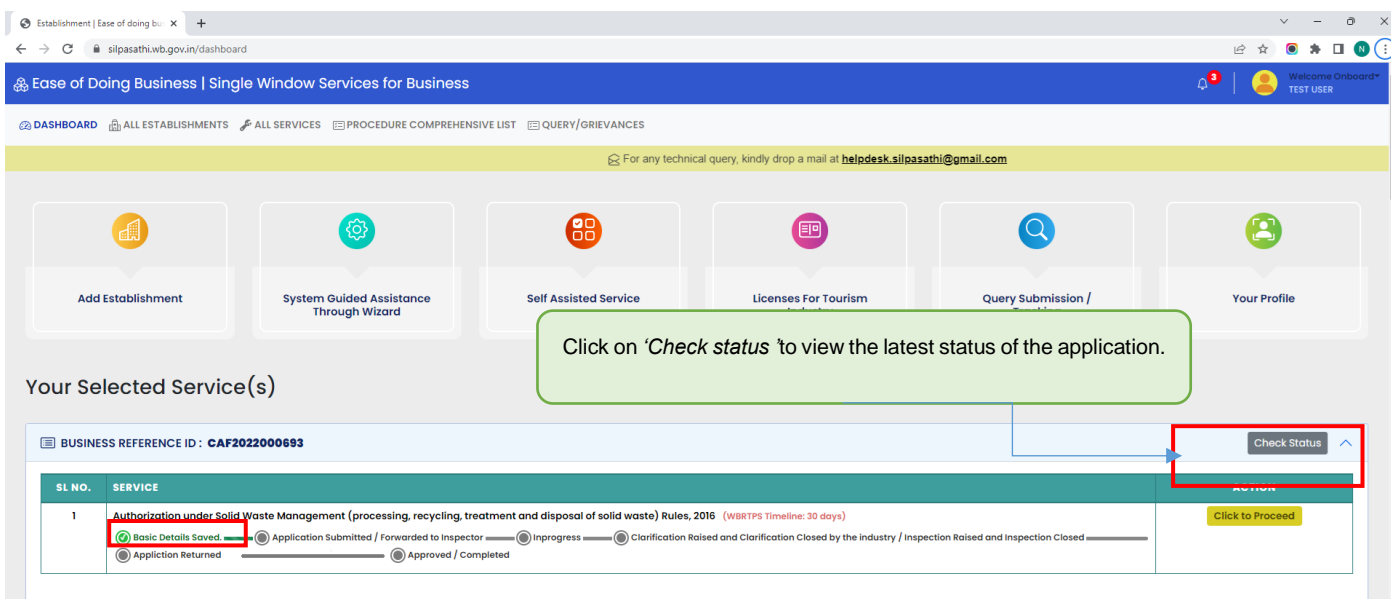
Establishment | Ease of doing bu ×

silpasathi.wb.gov.in/dashboard

Ease of Doing Business | Single Window Services for Business

3

Welcome Onboard
TEST USER

DASHBOARD ALL ESTABLISHMENTS ALL SERVICES PROCEDURE COMPREHENSIVE LIST QUERY/GRIEVANCES

For any technical query, kindly drop a mail at helpdesk.silpasathi@gmail.com

Add Establishment

System Guided Assistance Through Wizard

Self Assisted Service

Licenses For Tourism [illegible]

Query Submission / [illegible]

Your Profile

Click on *'Check status '*to view the latest status of the application.

Your Selected Service(s)

BUSINESS REFERENCE ID : CAF2022000693

Check Status

| SL NO. | SERVICE | ACTION |
|---|---|---|
| 1 | Authorization under Solid Waste Management (processing, recycling, treatment and disposal of solid waste) Rules, 2016 (WBRTPS Timeline: 30 days) Basic Details Saved. Application Submitted / Forwarded to Inspector Inprogress Clarification Raised and Clarification Closed by the industry / Inspection Raised and Inspection Closed Appliction Returned Approved / Completed | Click to Proceed |